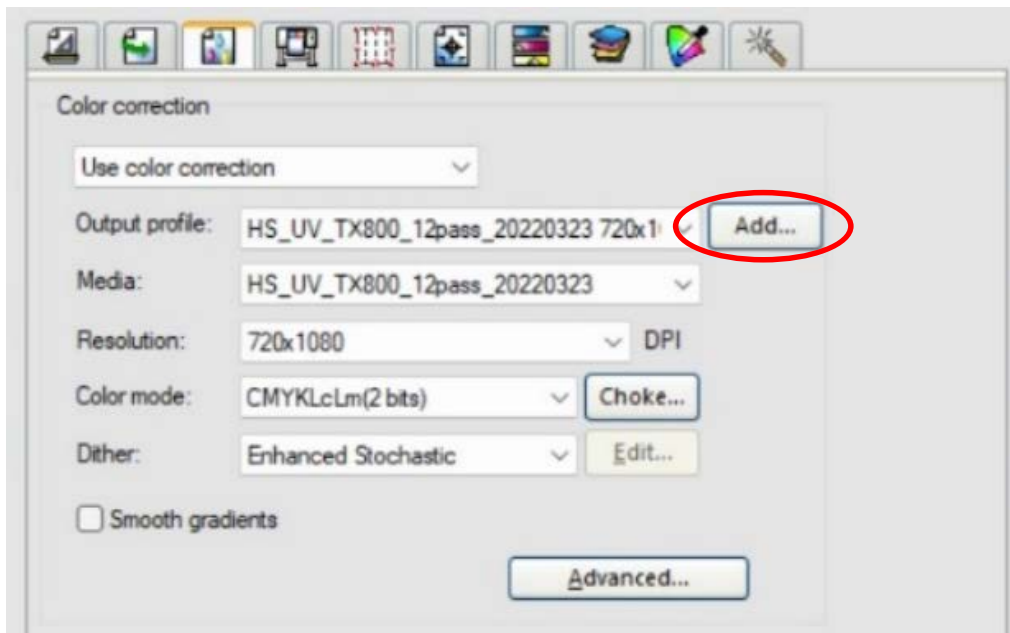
Color correction

Use color correction

Output profile: HS_UV_TX800_12pass_20220323 720x1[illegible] Add...

Media: HS_UV_TX800_12pass_20220323

Resolution: 720x1080 DPI

Color mode: CMYKLcLm(2 bits) Choke...

Dither: Enhanced Stochastic Edit...

Smooth gradients

Advanced...